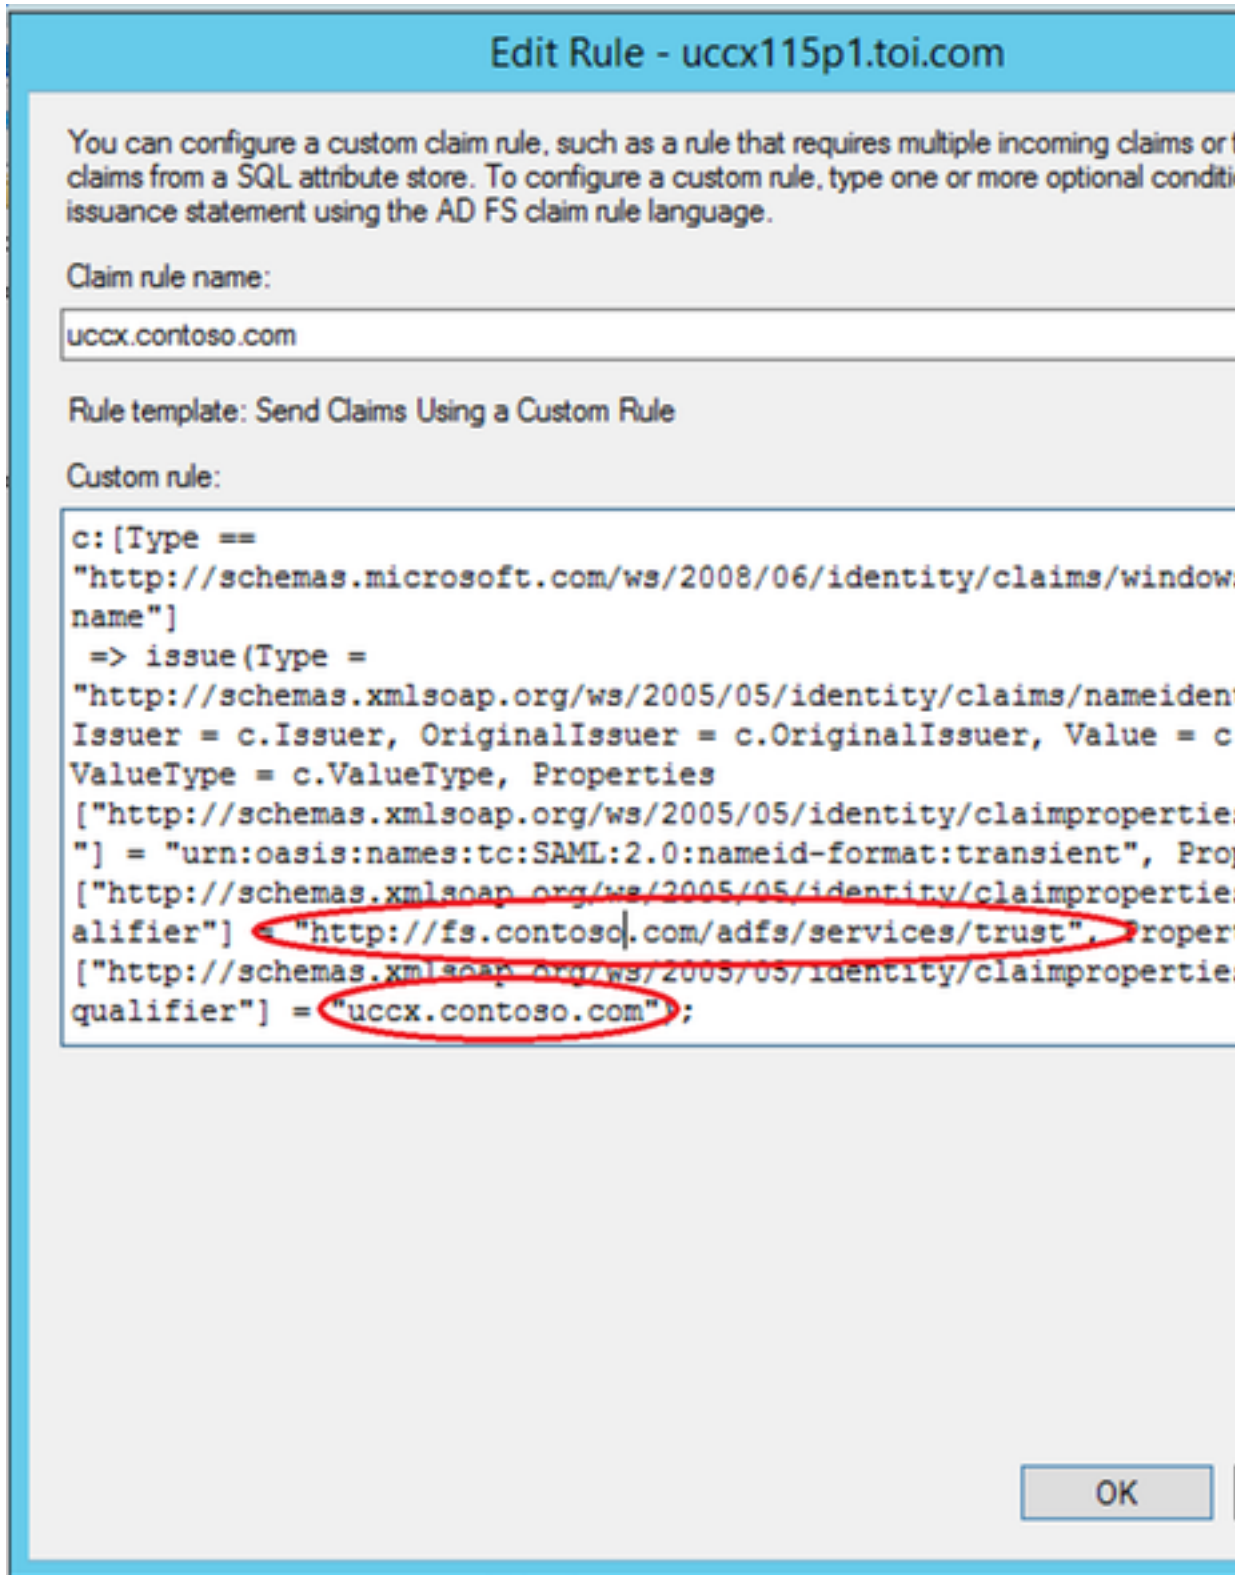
Edit Rule - uccx115p1.toi.com

You can configure a custom claim rule, such as a rule that requires multiple incoming claims or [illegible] claims from a SQL attribute store. To configure a custom rule, type one or more optional conditi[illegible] issuance statement using the AD FS claim rule language.

Claim rule name:

uccx.contoso.com

Rule template: Send Claims Using a Custom Rule

Custom rule:

c:[Type ==
"http://schemas.microsoft.com/ws/2008/06/identity/claims/window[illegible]
name"]
 => issue(Type =
"http://schemas.xmlsoap.org/ws/2005/05/identity/claims/nameiden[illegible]
Issuer = c.Issuer, OriginalIssuer = c.OriginalIssuer, Value = c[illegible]
ValueType = c.ValueType, Properties
["http://schemas.xmlsoap.org/ws/2005/05/identity/claimpropertie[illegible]
"] = "urn:oasis:names:tc:SAML:2.0:nameid-format:transient", Pro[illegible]
["http://schemas.xmlsoap.org/ws/2005/05/identity/claimpropertie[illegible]
alifier"] = "http://fs.contoso.com/adfs/services/trust", Proper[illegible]
["http://schemas.xmlsoap.org/ws/2005/05/identity/claimpropertie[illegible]
qualifier"] = "uccx.contoso.com");

OK